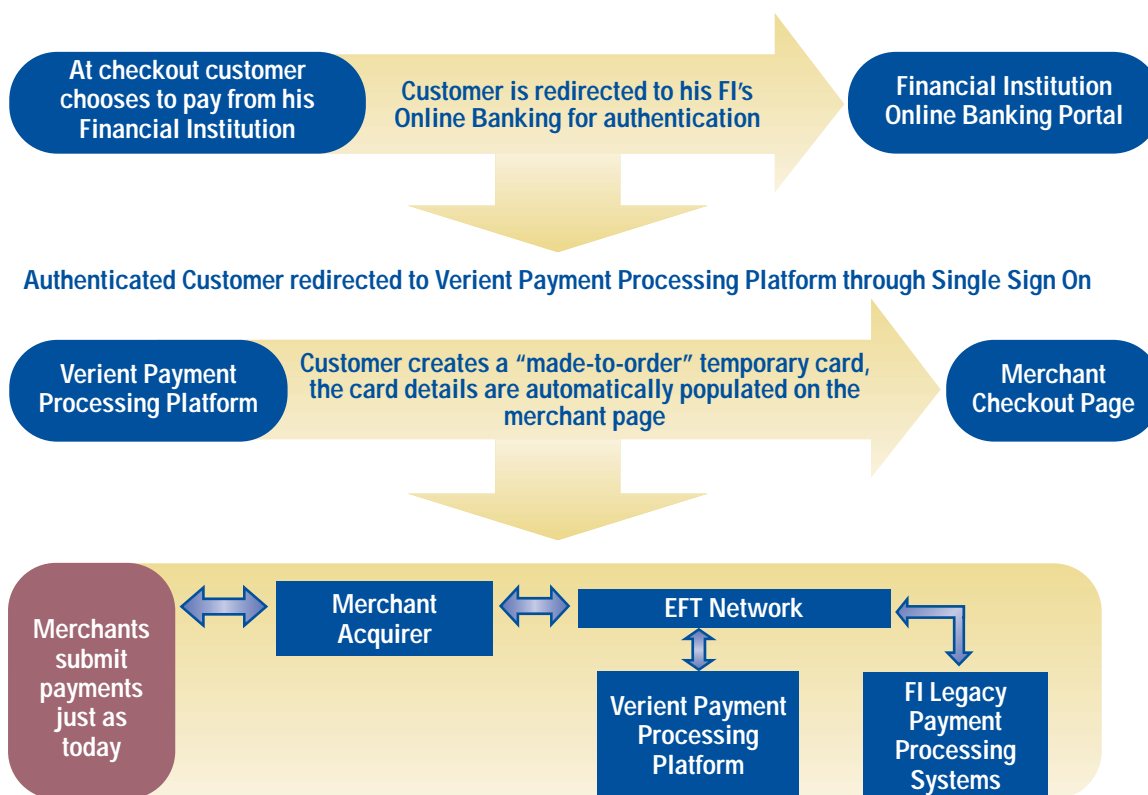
At checkout customer chooses to pay from his Financial Institution

Customer is redirected to his FI's Online Banking for authentication

Financial Institution Online Banking Portal

Authenticated Customer redirected to Verient Payment Processing Platform through Single Sign On

Verient Payment Processing Platform

Customer creates a "made-to-order" temporary card, the card details are automatically populated on the merchant page

Merchant Checkout Page

Merchants submit payments just as today

Merchant Acquirer

EFT Network

Verient Payment Processing Platform

FI Legacy Payment Processing Systems